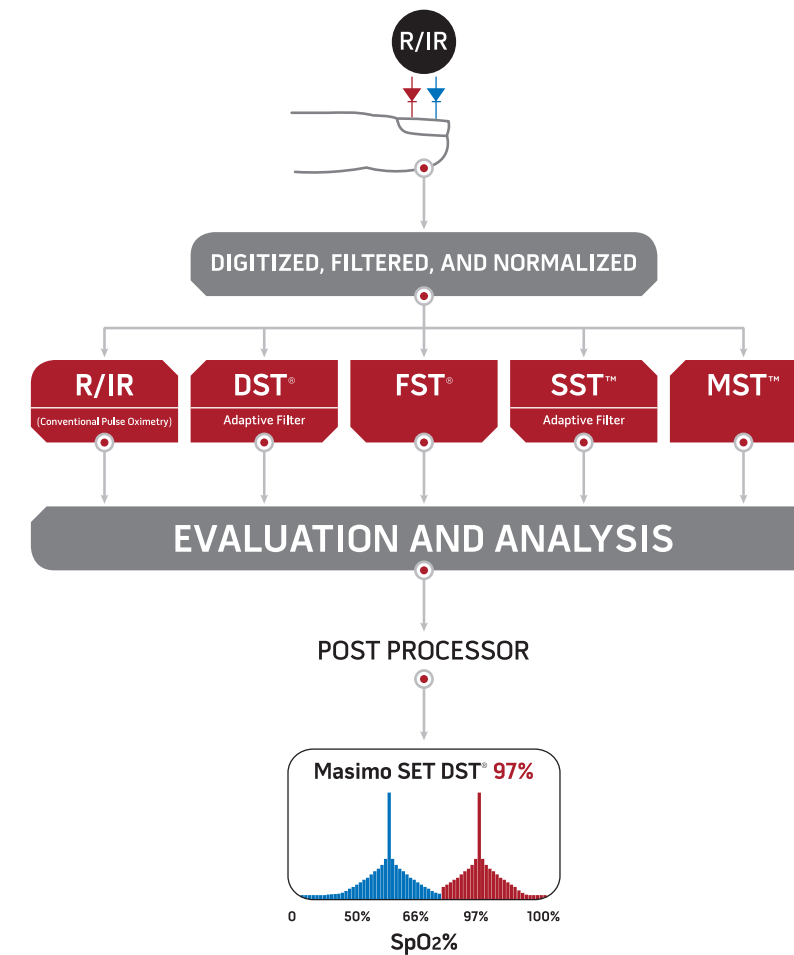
R/IR

DIGITIZED, FILTERED, AND NORMALIZED

R/IR
(Conventional Pulse Oximetry)

DST®
Adaptive Filter

FST®

SST™
Adaptive Filter

MST™

EVALUATION AND ANALYSIS

POST PROCESSOR

Masimo SET DST® 97%

0 50% 66% 97% 100%

SpO2%